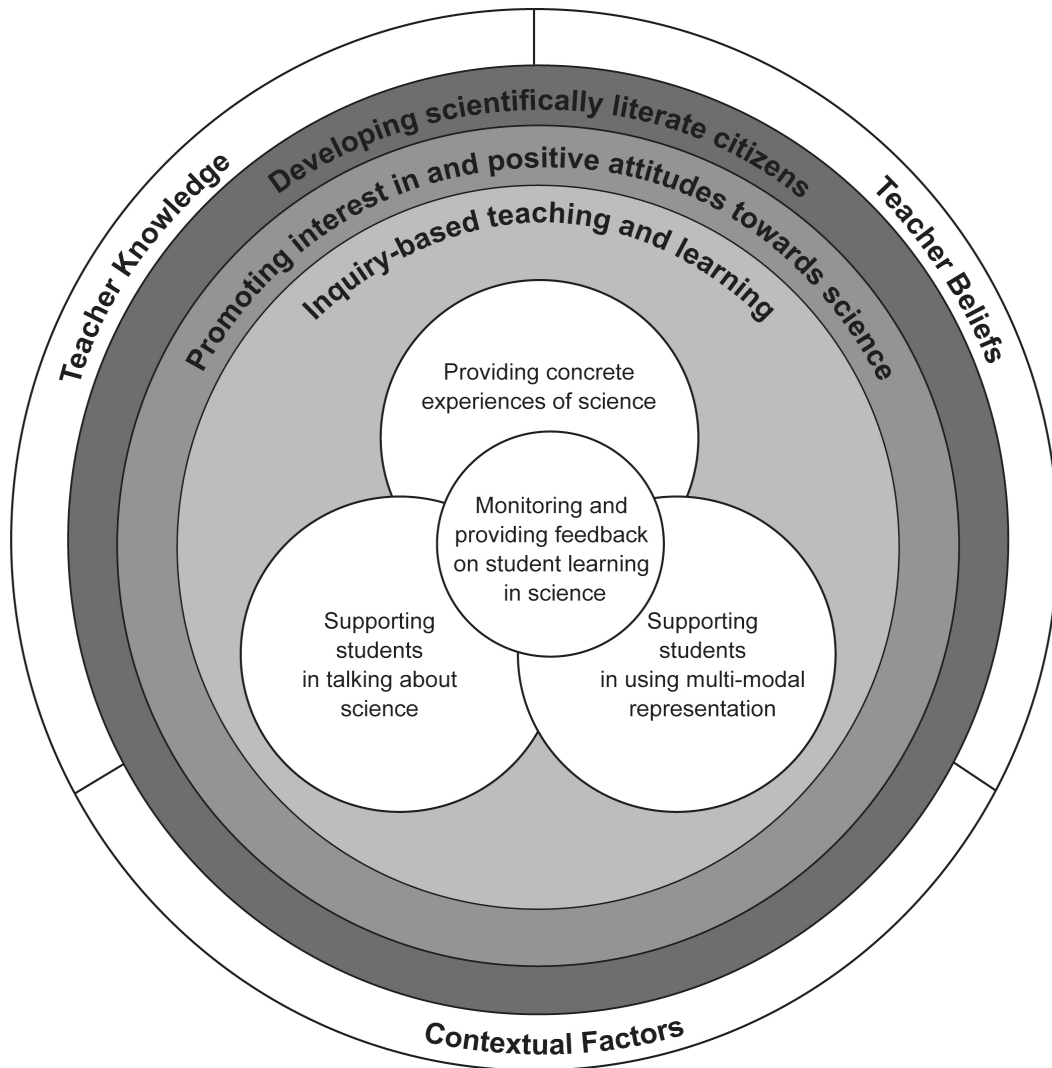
Teacher Knowledge

Teacher Beliefs

Contextual Factors

Developing scientifically literate citizens

Promoting interest in and positive attitudes towards science

Inquiry-based teaching and learning

Providing concrete experiences of science

Monitoring and providing feedback on student learning in science

Supporting students in talking about science

Supporting students in using multi-modal representation